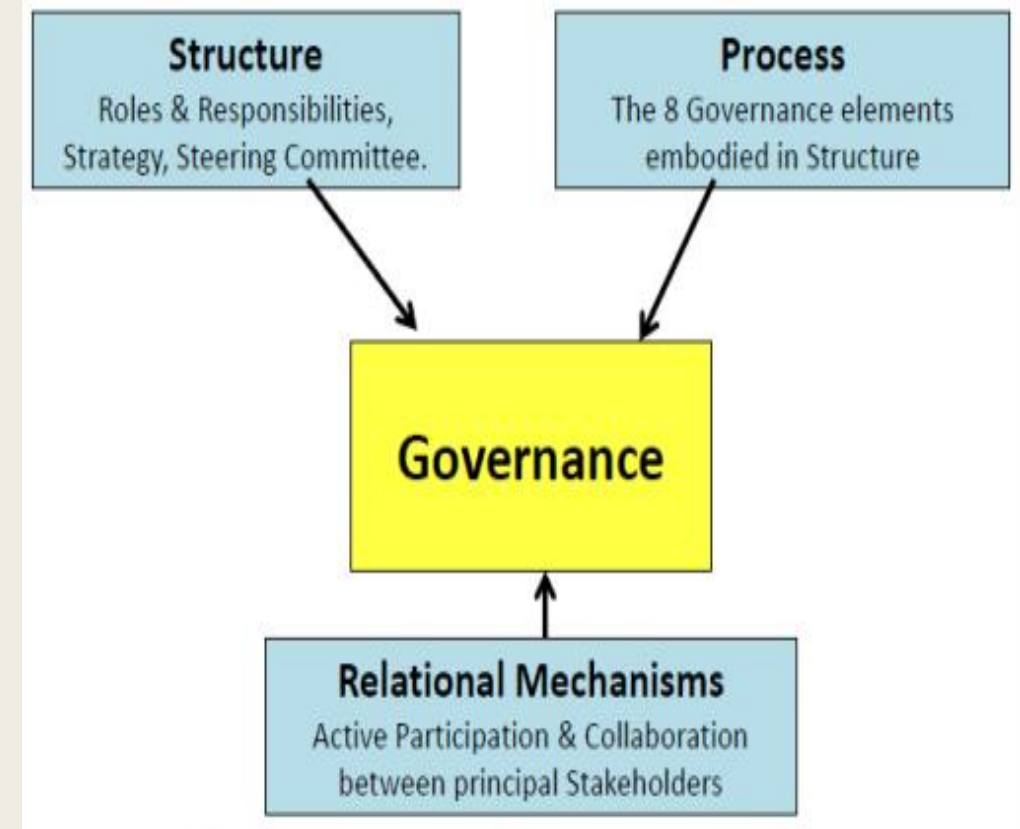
Structure
Roles & Responsibilities, Strategy, Steering Committee.

Process
The 8 Governance elements embodied in Structure

Governance

Relational Mechanisms
Active Participation & Collaboration between principal Stakeholders